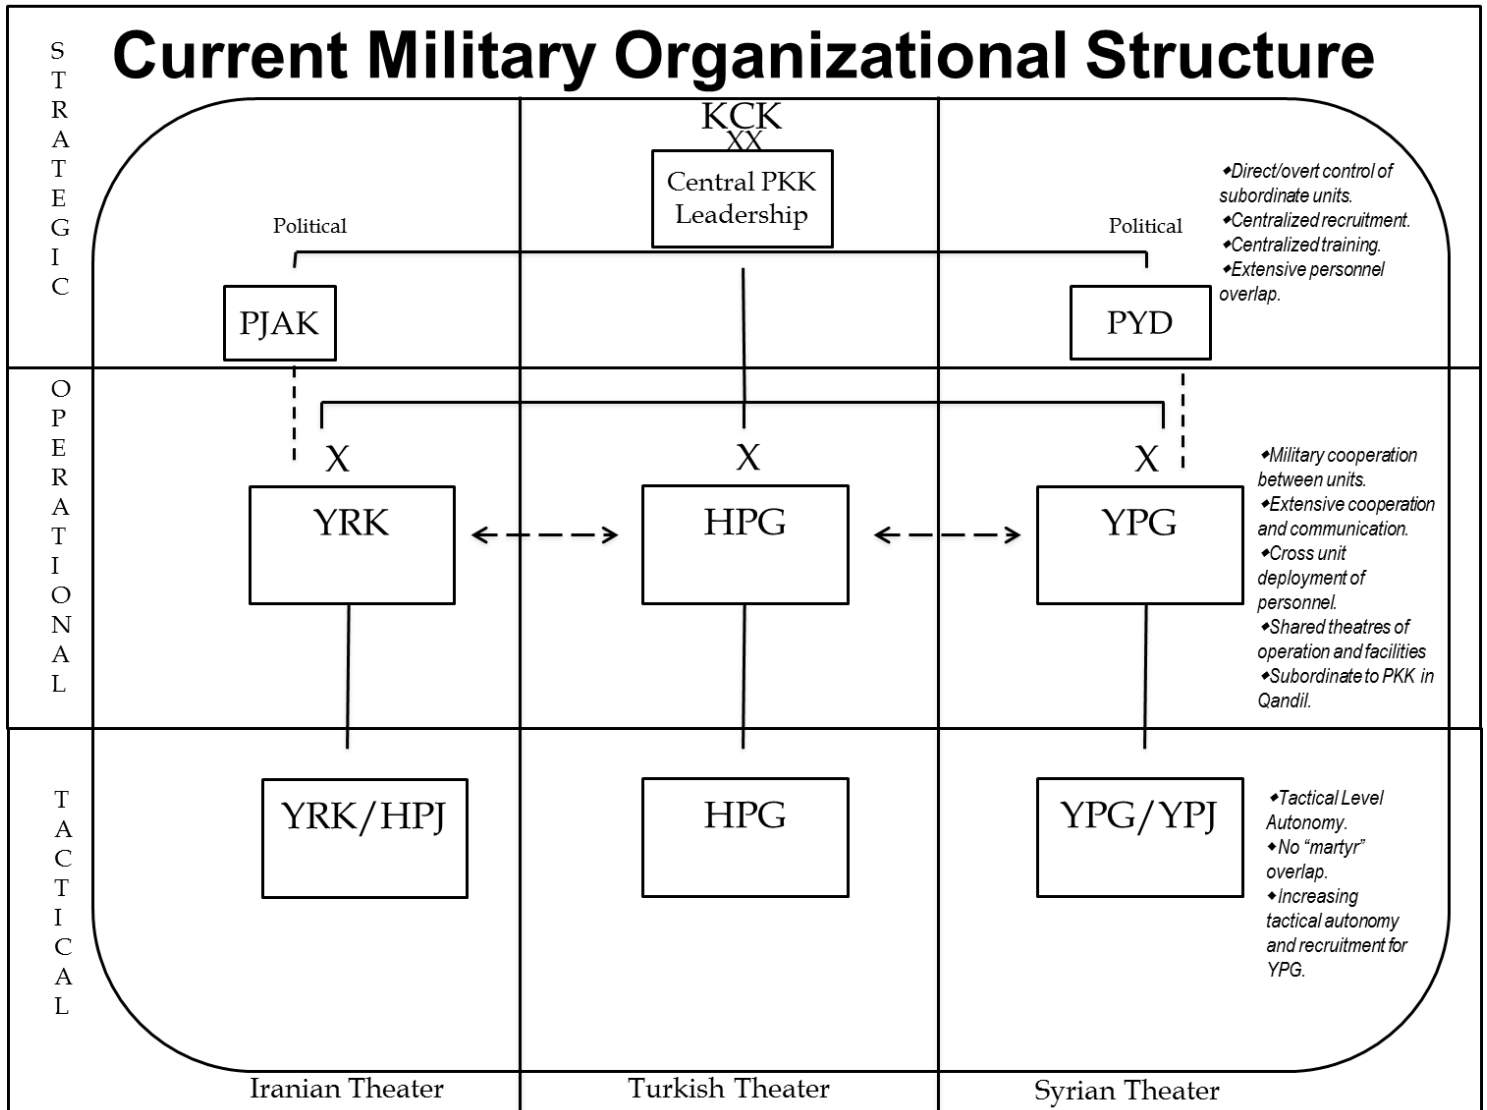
Current Military Organizational Structure

STRATEGIC

KCK
XX
Central PKK Leadership

Political
PJAK

Political
PYD

•Direct/overt control of subordinate units.
•Centralized recruitment.
•Centralized training.
•Extensive personnel overlap.

OPERATIONAL

X
YRK

X
HPG

X
YPG

•Military cooperation between units.
•Extensive cooperation and communication.
•Cross unit deployment of personnel.
•Shared theatres of operation and facilities
•Subordinate to PKK in Qandil.

TACTICAL

YRK/HPJ

HPG

YPG/YPJ

•Tactical Level Autonomy.
•No "martyr" overlap.
•Increasing tactical autonomy and recruitment for YPG.

Iranian Theater | Turkish Theater | Syrian Theater